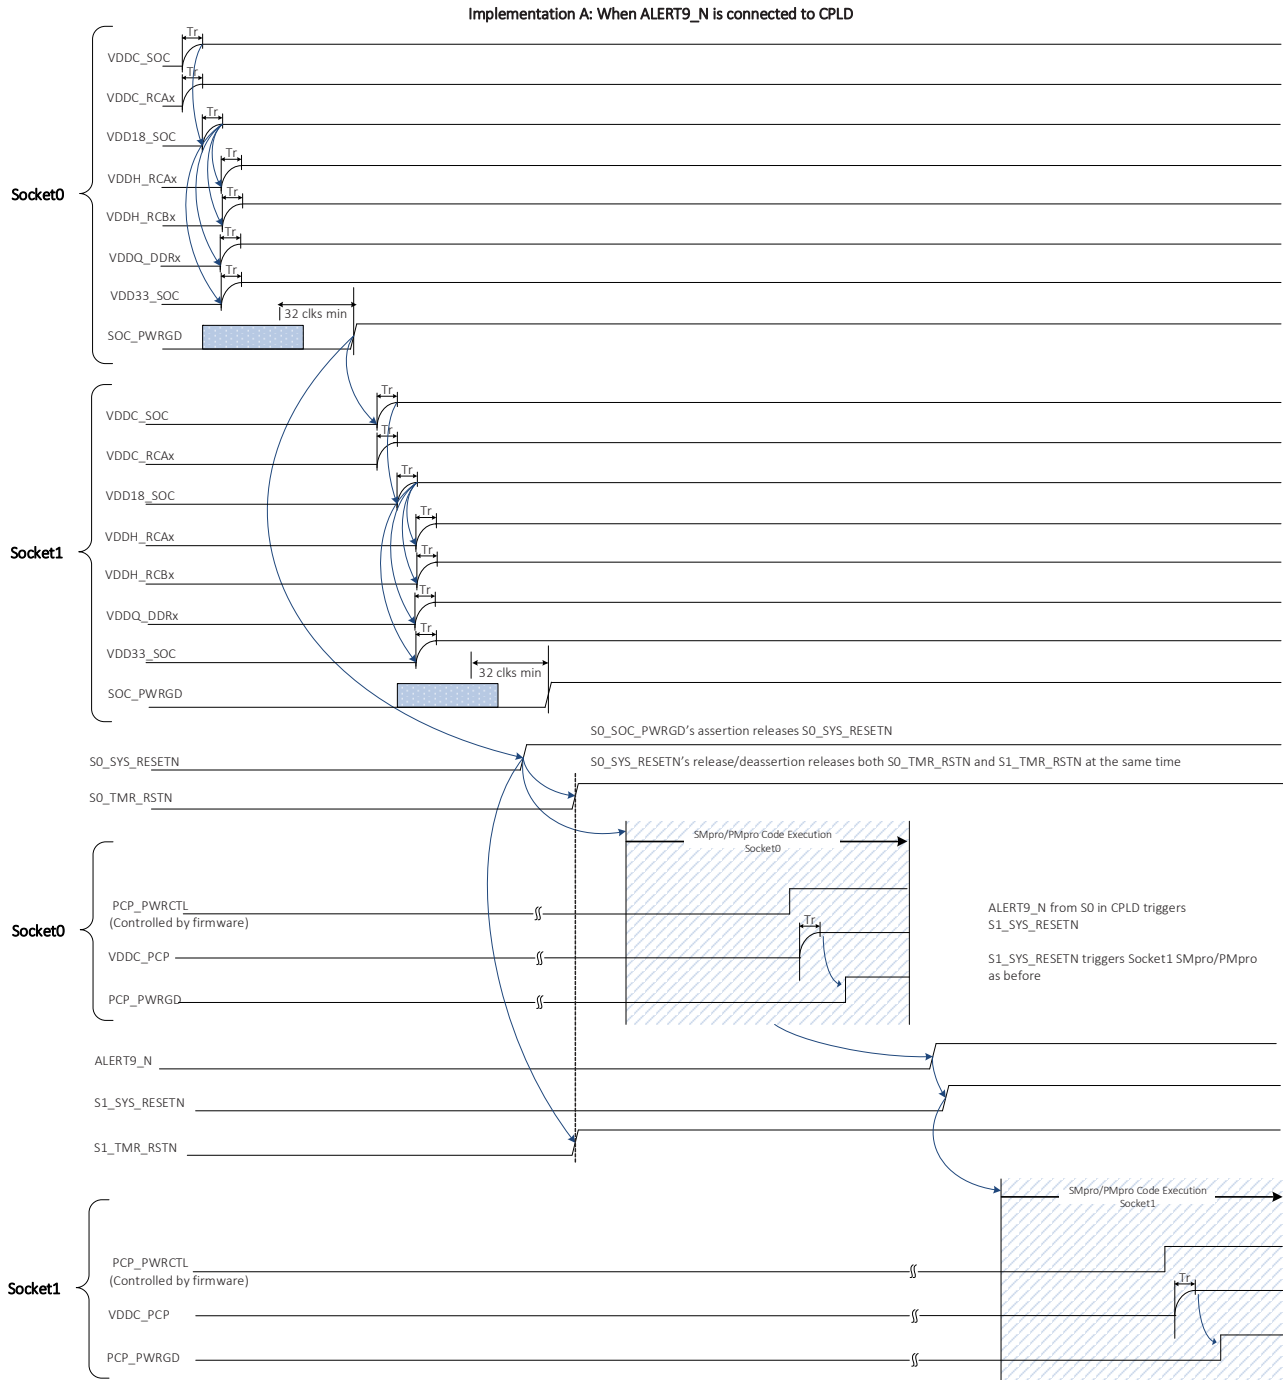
Implementation A: When ALERT9_N is connected to CPLD

Socket0

Tr
VDDC_SOC
Tr
VDDC_RCAx
Tr
VDD18_SOC
Tr
VDDH_RCAx
Tr
VDDH_RCBx
Tr
VDDQ_DDRx
Tr
VDD33_SOC
32 clks min
SOC_PWRGD

Socket1

Tr
VDDC_SOC
Tr
VDDC_RCAx
Tr
VDD18_SOC
Tr
VDDH_RCAx
Tr
VDDH_RCBx
Tr
VDDQ_DDRx
Tr
VDD33_SOC
32 clks min
SOC_PWRGD

S0_SOC_PWRGD's assertion releases S0_SYS_RESETN
S0_SYS_RESETN
S0_SYS_RESETN's release/deassertion releases both S0_TMR_RSTN and S1_TMR_RSTN at the same time
S0_TMR_RSTN

SMpro/PMpro Code Execution
Socket0

Socket0
PCP_PWRCTL
(Controlled by firmware)
Tr
VDDC_PCP
PCP_PWRGD

ALERT9_N from S0 in CPLD triggers S1_SYS_RESETN

S1_SYS_RESETN triggers Socket1 SMpro/PMpro as before

ALERT9_N
S1_SYS_RESETN
S1_TMR_RSTN

SMpro/PMpro Code Execution
Socket1

Socket1
PCP_PWRCTL
(Controlled by firmware)
Tr
VDDC_PCP
PCP_PWRGD